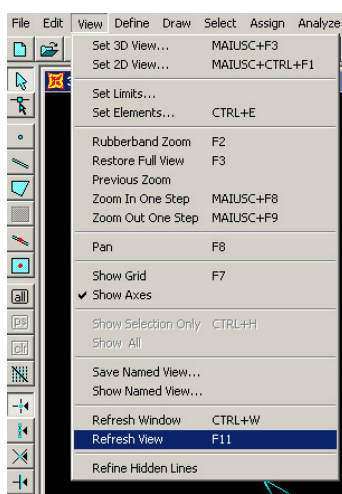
File Edit View Define Draw Select Assign Analyze

Set 3D View... MAIUSC+F3
Set 2D View... MAIUSC+CTRL+F1

Set Limits...
Set Elements... CTRL+E

Rubberband Zoom F2
Restore Full View F3
Previous Zoom
Zoom In One Step MAIUSC+F8
Zoom Out One Step MAIUSC+F9

Pan F8

Show Grid F7
✓ Show Axes

Show Selection Only CTRL+H
Show All

Save Named View...
Show Named View...

Refresh Window CTRL+W
Refresh View F11

Refine Hidden Lines

all
ps
clr